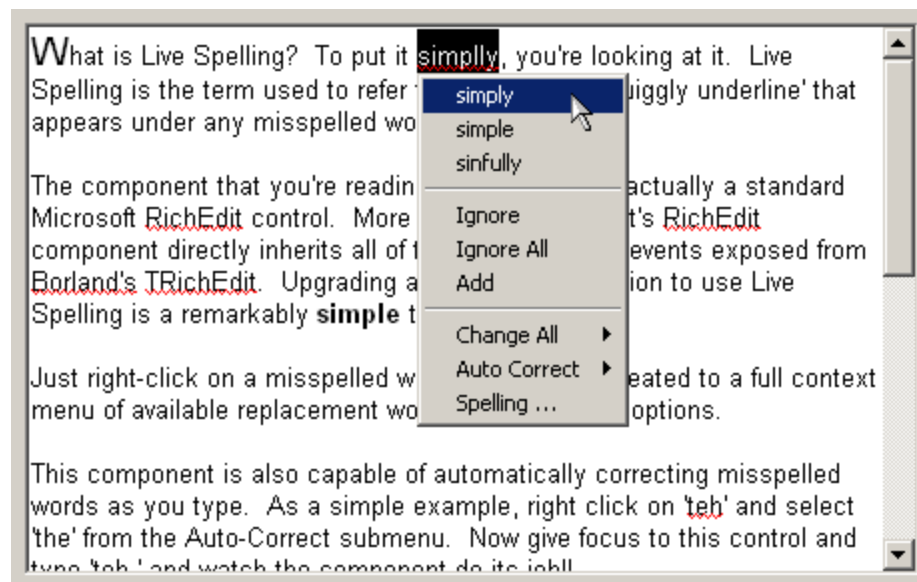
What is Live Spelling? To put it simplly, you're looking at it. Live Spelling is the term used to refer t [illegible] uiggly underline' that appears under any misspelled wo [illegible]

simply
simple
sinfully
Ignore
Ignore All
Add
Change All
Auto Correct
Spelling ...

The component that you're readin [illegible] actually a standard Microsoft RichEdit control. More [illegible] t's RichEdit component directly inherits all of t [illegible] events exposed from Borland's TRichEdit. Upgrading a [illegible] ion to use Live Spelling is a remarkably **simple** t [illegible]

Just right-click on a misspelled w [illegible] eated to a full context menu of available replacement wo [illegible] options.

This component is also capable of automatically correcting misspelled words as you type. As a simple example, right click on 'teh' and select 'the' from the Auto-Correct submenu. Now give focus to this control and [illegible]